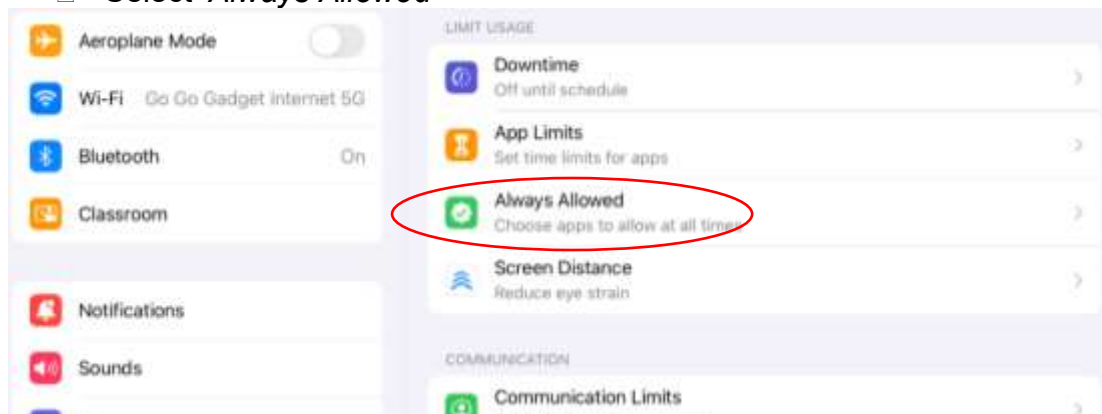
Select 'Always Allowed'

Aeroplane Mode

Wi-Fi Go Go Gadget Internet 5G

Bluetooth On

Classroom

Notifications

Sounds

LIMIT USAGE

Downtime
Off until schedule

App Limits
Set time limits for apps

Always Allowed
Choose apps to allow at all times

Screen Distance
Reduce eye strain

COMMUNICATION

Communication Limits